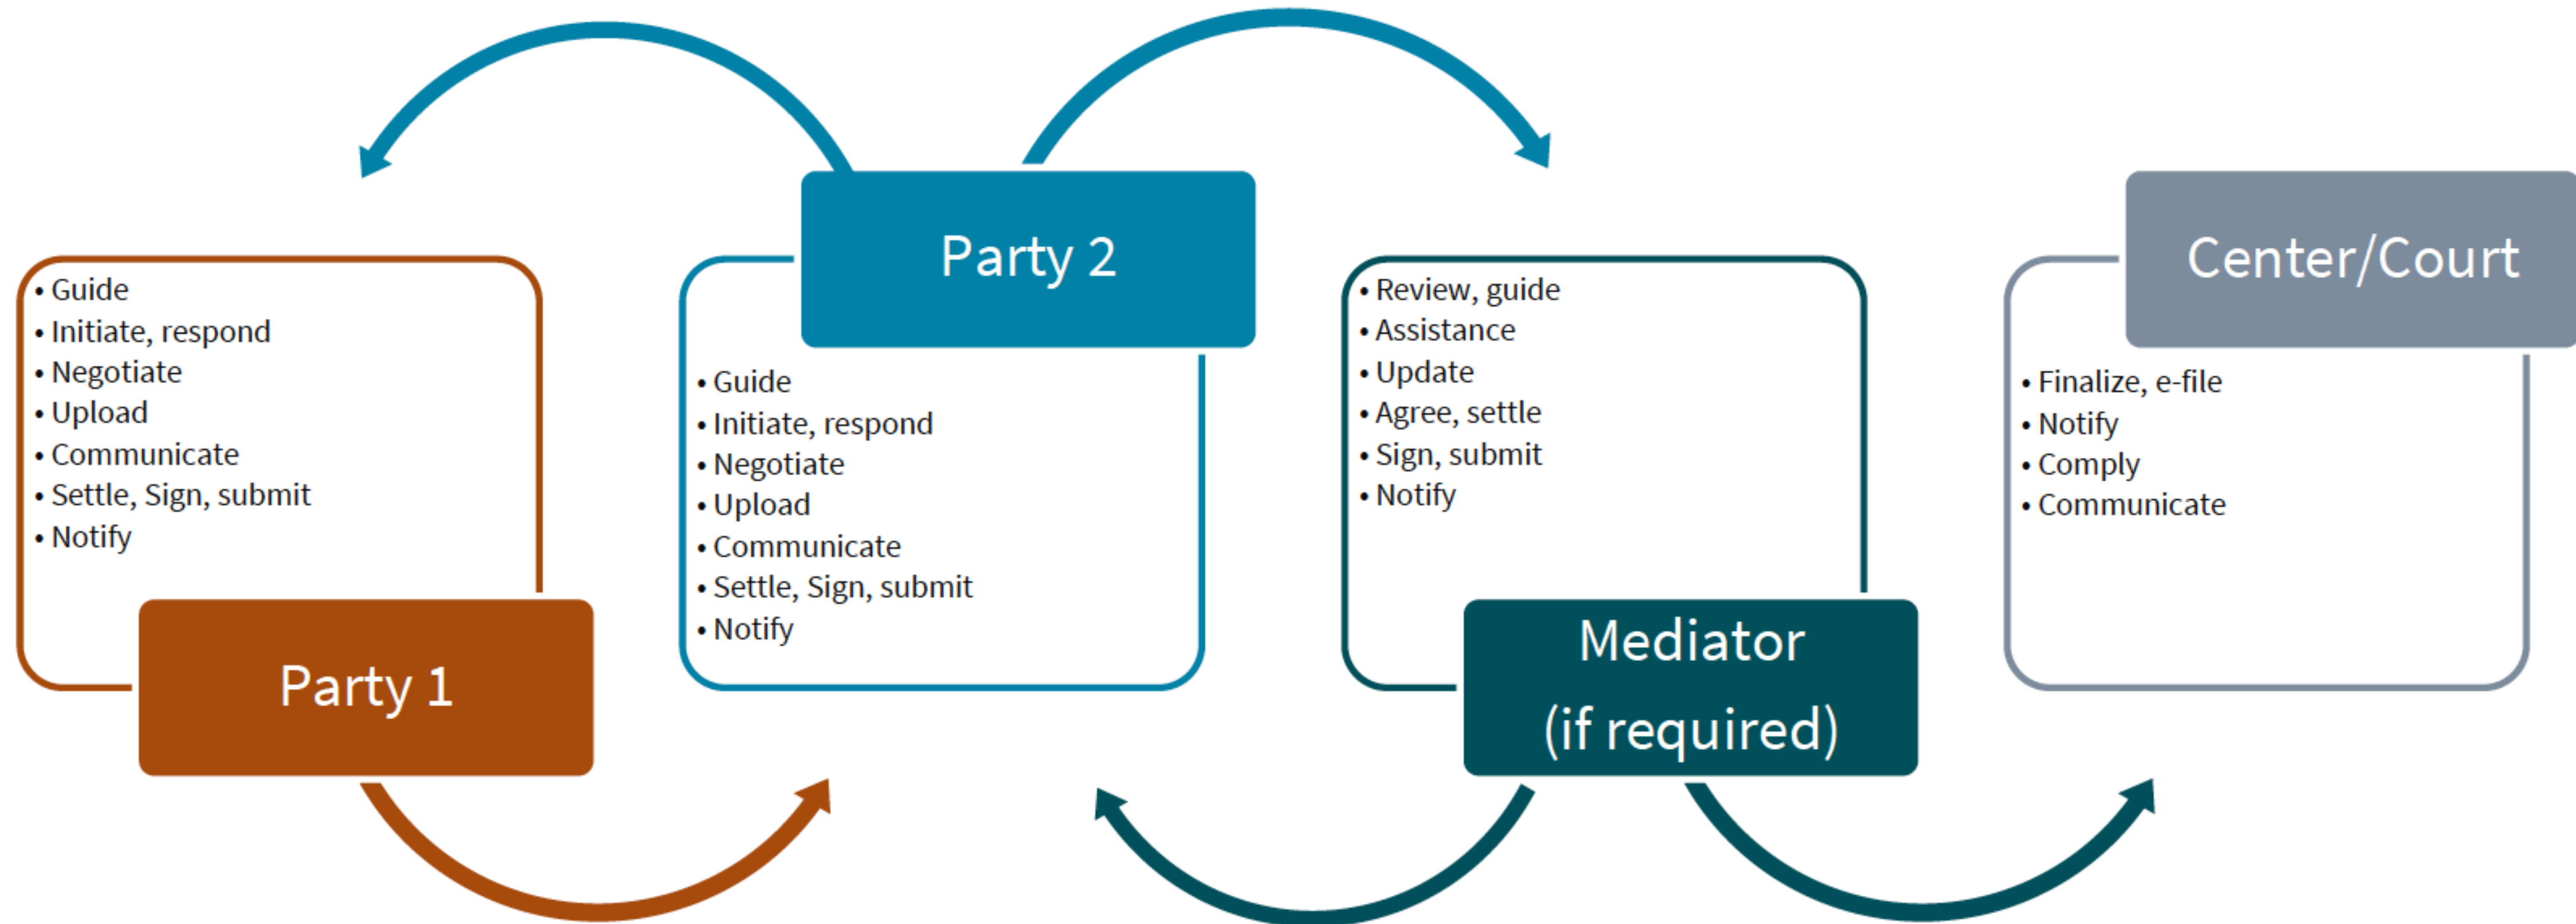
• Guide
• Initiate, respond
• Negotiate
• Upload
• Communicate
• Settle, Sign, submit
• Notify

Party 1

Party 2

• Guide
• Initiate, respond
• Negotiate
• Upload
• Communicate
• Settle, Sign, submit
• Notify

• Review, guide
• Assistance
• Update
• Agree, settle
• Sign, submit
• Notify

Mediator
(if required)

Center/Court

• Finalize, e-file
• Notify
• Comply
• Communicate